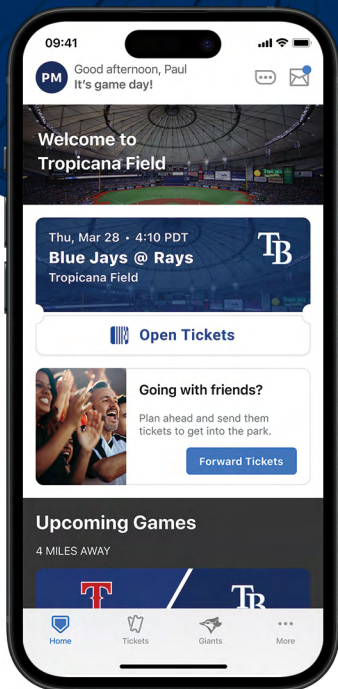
09:41

PM Good afternoon, Paul
It's game day!

Welcome to Tropicana Field

Thu, Mar 28 • 4:10 PDT
Blue Jays @ Rays
Tropicana Field

TB

Open Tickets

Going with friends?
Plan ahead and send them tickets to get into the park.

Forward Tickets

Upcoming Games
4 MILES AWAY

T TB

Home Tickets Giants More